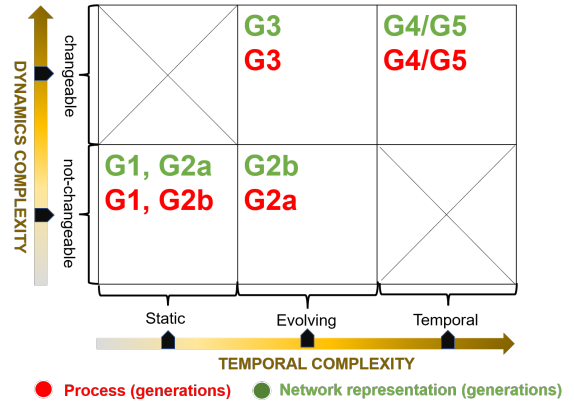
DYNAMICS COMPLEXITY

changeable

not-changeable

| | Static | Evolving | Temporal |
|---|---|---|---|
| changeable | | G3 G3 | G4/G5 G4/G5 |
| not-changeable | G1, G2a G1, G2b | G2b G2a | |

Static Evolving Temporal

TEMPORAL COMPLEXITY

Process (generations) Network representation (generations)